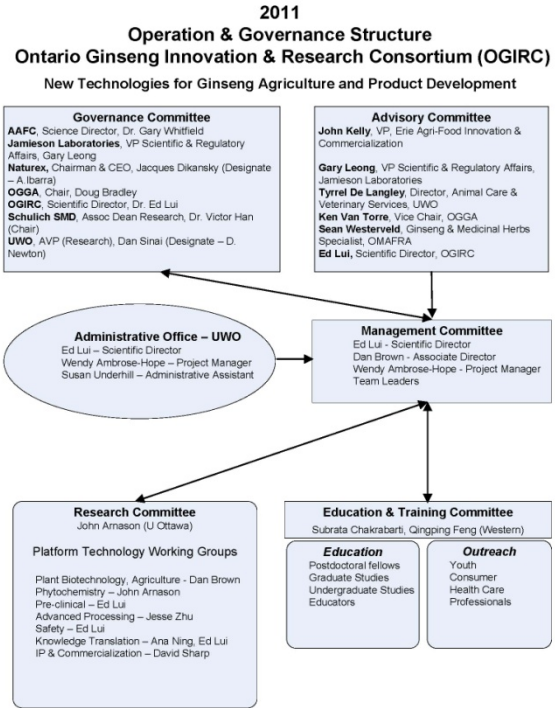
2011
Operation & Governance Structure
Ontario Ginseng Innovation & Research Consortium (OGIRC)

New Technologies for Ginseng Agriculture and Product Development

Governance Committee
AAFC, Science Director, Dr. Gary Whitfield
Jamieson Laboratories, VP Scientific & Regulatory Affairs, Gary Leong
Naturex, Chairman & CEO, Jacques Dikansky (Designate – A Ibarra)
OGGA, Chair, Doug Bradley
OGIRC, Scientific Director, Dr. Ed Lui
Schulich SMD, Assoc Dean Research, Dr. Victor Han (Chair)
UWO, AVP (Research), Dan Sinai (Designate – D. Newton)

Advisory Committee
John Kelly, VP, Erie Agri-Food Innovation & Commercialization
Gary Leong, VP Scientific & Regulatory Affairs, Jamieson Laboratories
Tyrrel De Langley, Director, Animal Care & Veterinary Services, UWO
Ken Van Torre, Vice Chair, OGGA
Sean Westerveld, Ginseng & Medicinal Herbs Specialist, OMAFRA
Ed Lui, Scientific Director, OGIRC

Administrative Office – UWO
Ed Lui – Scientific Director
Wendy Ambrose-Hope – Project Manager
Susan Underhill – Administrative Assistant

Management Committee
Ed Lui - Scientific Director
Dan Brown - Associate Director
Wendy Ambrose-Hope - Project Manager
Team Leaders

Research Committee
John Arnason (U Ottawa)

Platform Technology Working Groups

Plant Biotechnology, Agriculture - Dan Brown
Phytochemistry – John Arnason
Pre-clinical – Ed Lui
Advanced Processing – Jesse Zhu
Safety – Ed Lui
Knowledge Translation – Ana Ning, Ed Lui
IP & Commercialization – David Sharp

Education & Training Committee
Subrata Chakrabarti, Qingping Feng (Western)

Education
Postdoctoral fellows
Graduate Studies
Undergraduate Studies
Educators

Outreach
Youth
Consumer
Health Care
Professionals